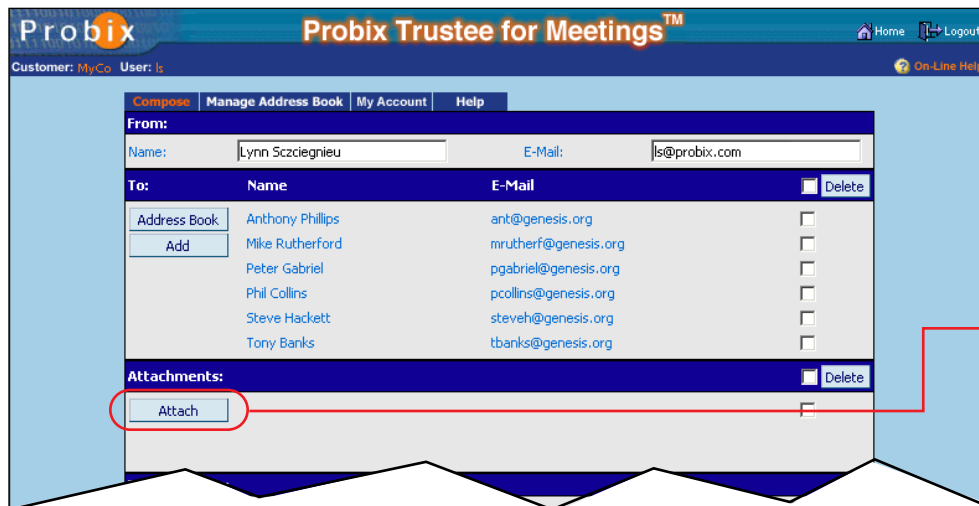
Probix

Probix Trustee for Meetings™

Home Logout

Customer: MyCo User: ls

On-Line Help

Compose | Manage Address Book | My Account | Help

From:

Name: Lynn Sczciegnieu

E-Mail: ls@probix.com

| To: | Name | E-Mail | Delete |
|---|---|---|---|
| Address Book | Anthony Phillips | ant@genesis.org | |
| Add | Mike Rutherford | mrutherf@genesis.org | |
| | Peter Gabriel | pgabriel@genesis.org | |
| | Phil Collins | pcollins@genesis.org | |
| | Steve Hackett | steveh@genesis.org | |
| | Tony Banks | tbanks@genesis.org | |

Attachments: Delete

Attach